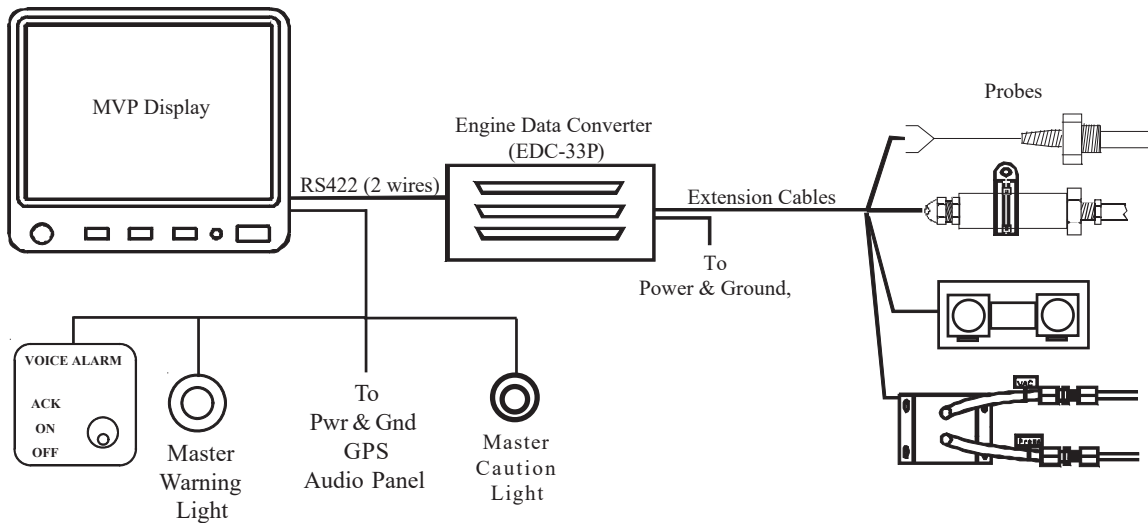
MVP Display

RS422 (2 wires)

Engine Data Converter (EDC-33P)

Extension Cables

Probes

To Power & Ground,

VOICE ALARM

ACK

ON

OFF

Master Warning Light

To Pwr & Gnd GPS Audio Panel

Master Caution Light

VAC

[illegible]